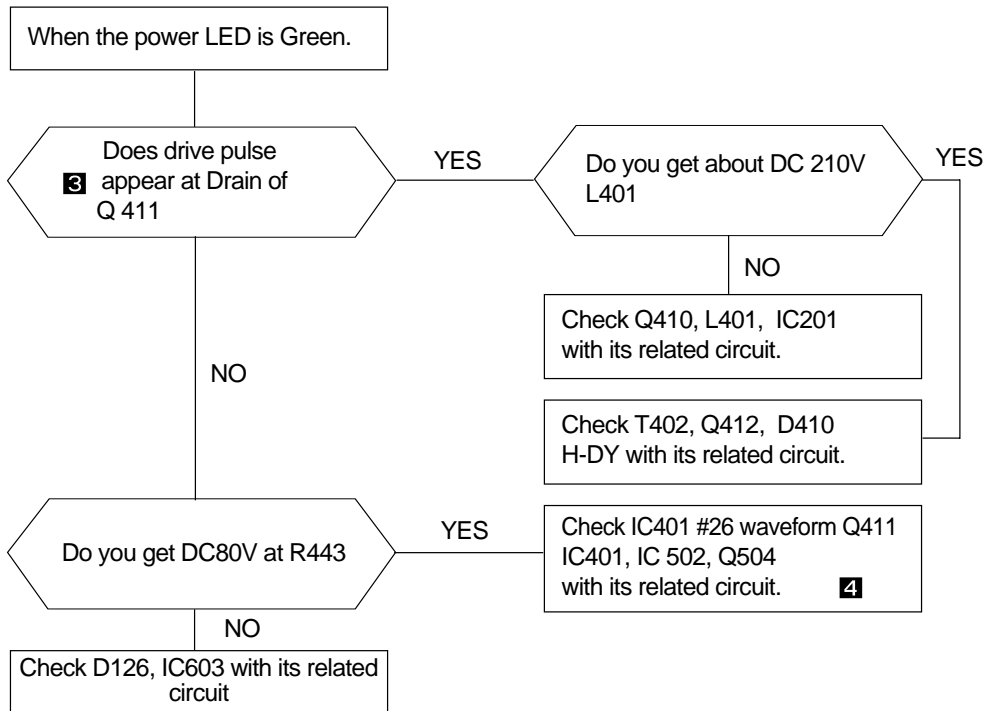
When the power LED is Green.

Does drive pulse
3 appear at Drain of
Q 411

YES

Do you get about DC 210V
L401

YES

NO

Check Q410, L401, IC201
with its related circuit.

NO

Check T402, Q412, D410
H-DY with its related circuit.

Do you get DC80V at R443

YES

Check IC401 #26 waveform Q411
IC401, IC 502, Q504
with its related circuit. 4

NO

Check D126, IC603 with its related circuit